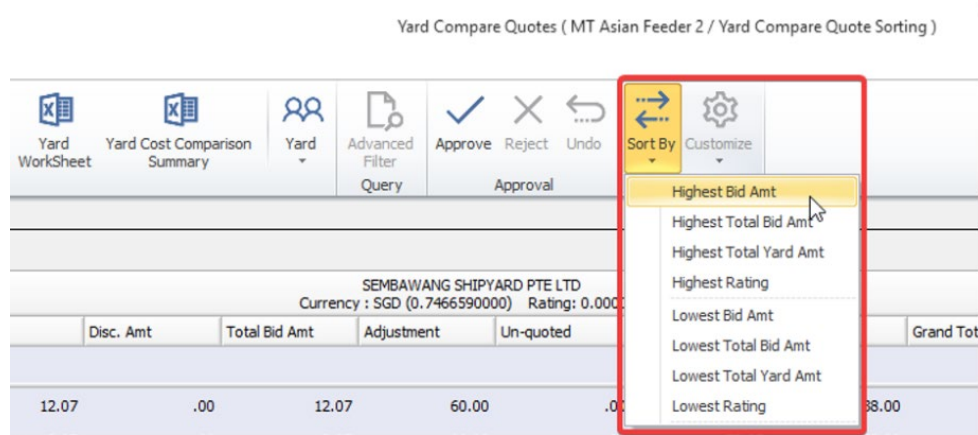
Yard Compare Quotes ( MT Asian Feeder 2 / Yard Compare Quote Sorting )

Yard WorkSheet
Yard Cost Comparison Summary
Yard
Advanced Filter
Query
Approve
Reject
Undo
Approval
Sort By
Customize

Highest Bid Amt
Highest Total Bid Amt
Highest Total Yard Amt
Highest Rating
Lowest Bid Amt
Lowest Total Bid Amt
Lowest Total Yard Amt
Lowest Rating

SEMBAWANG SHIPYARD PTE LTD
Currency : SGD (0.7466590000) Rating: 0.000

| | Disc. Amt | Total Bid Amt | Adjustment | Un-quoted | | Grand Tot |
|---|---|---|---|---|---|---|
| 12.07 | .00 | 12.07 | 60.00 | .0 | 38.00 | |